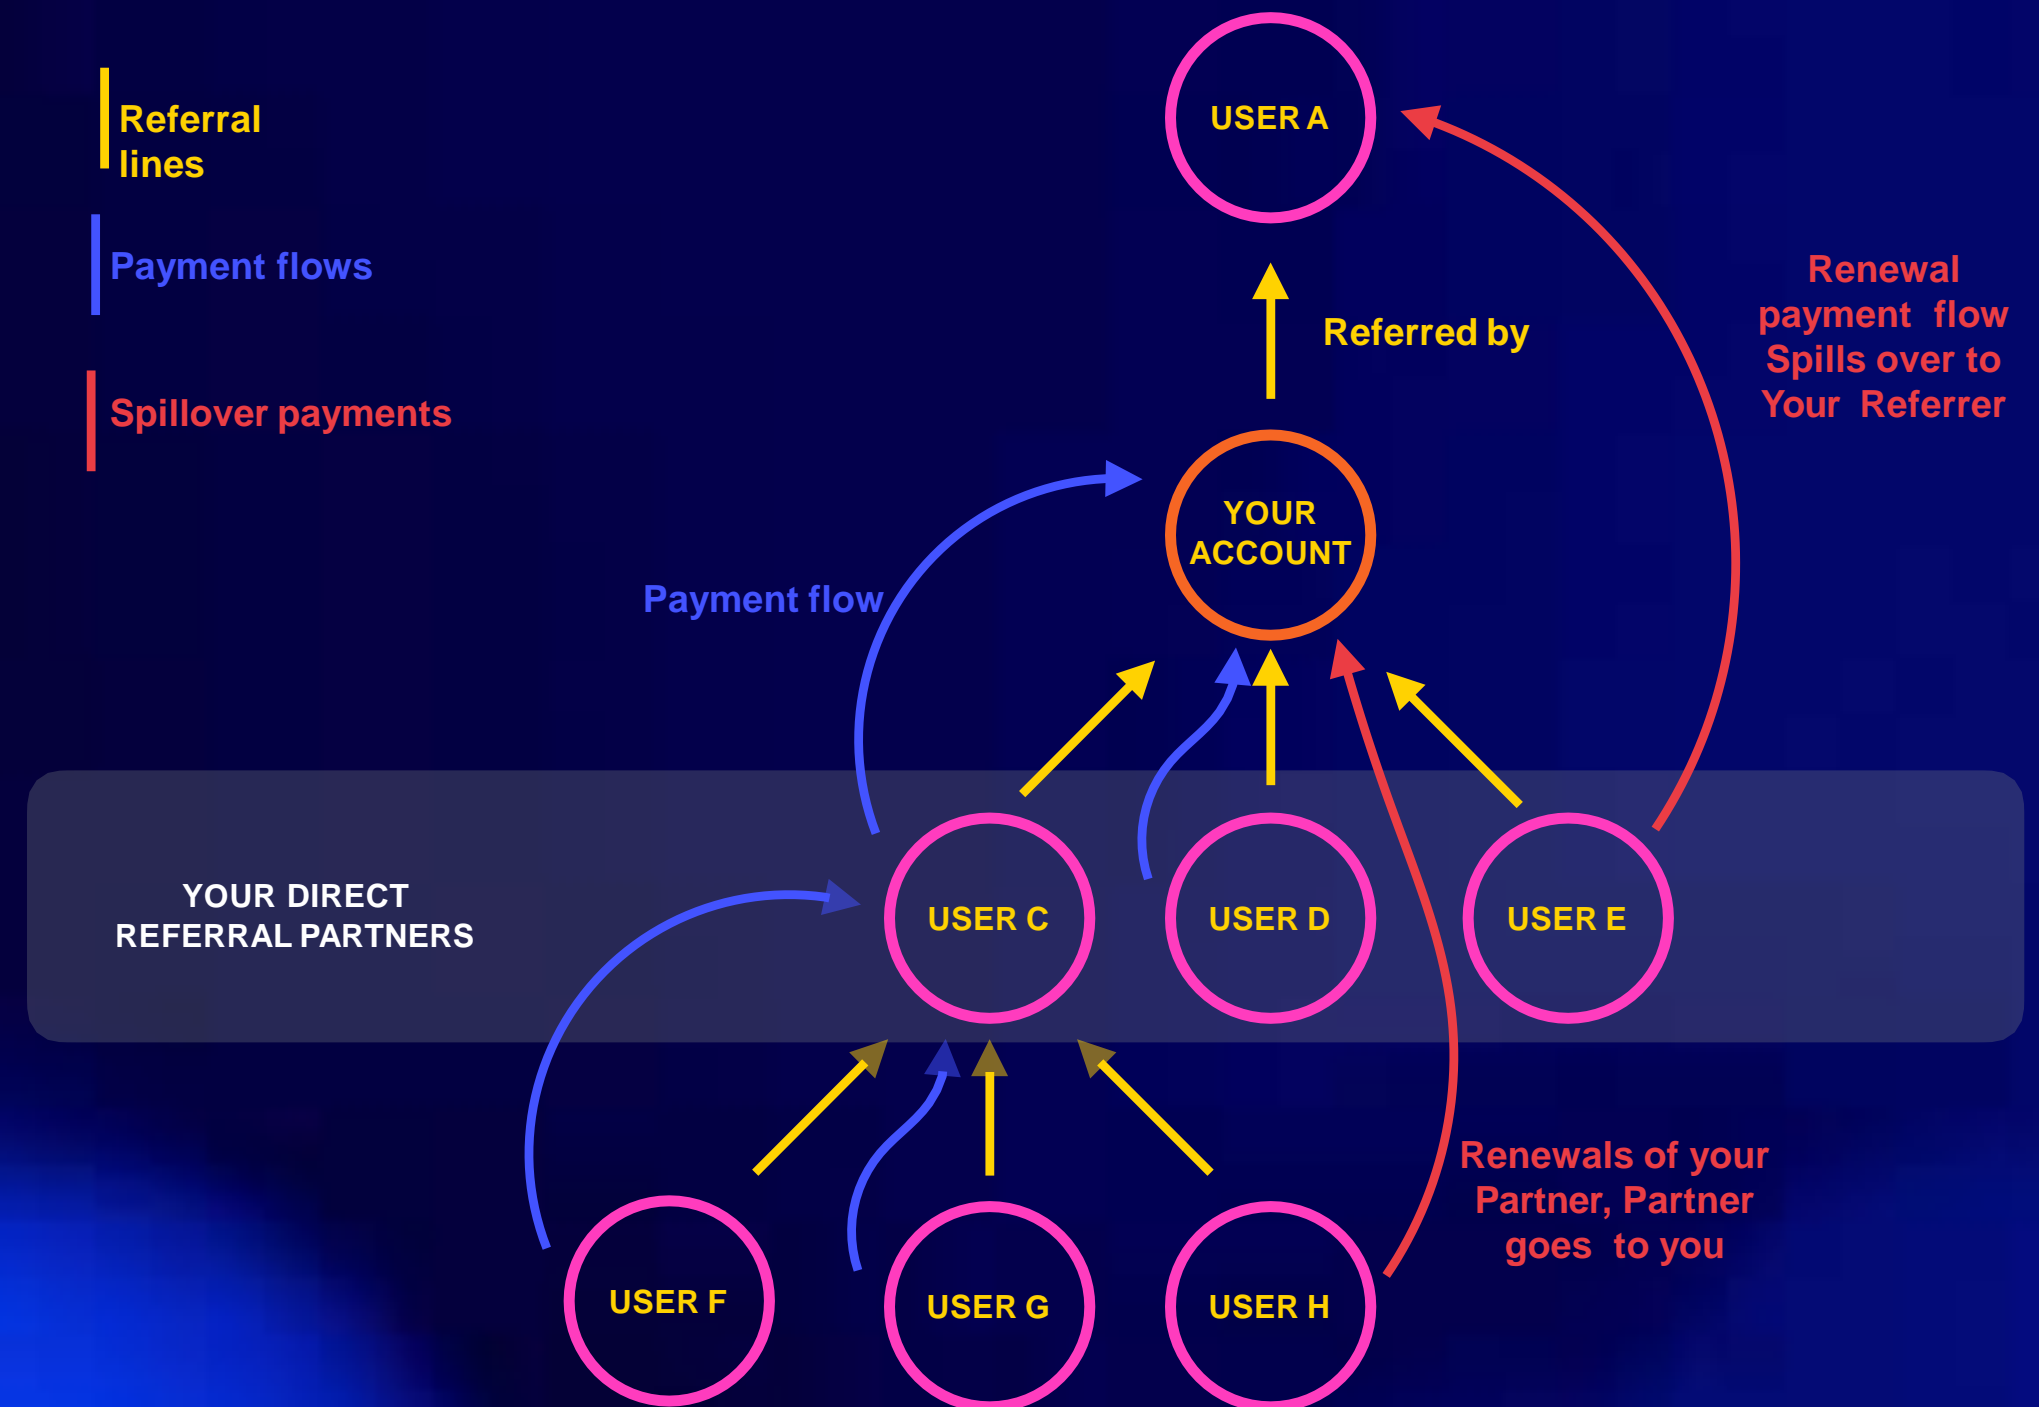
Referral lines

Payment flows

Spillover payments

USER A

Referred by

Renewal payment flow Spills over to Your Referrer

YOUR ACCOUNT

Payment flow

YOUR DIRECT REFERRAL PARTNERS

USER C

USER D

USER E

Renewals of your Partner, Partner goes to you

USER F

USER G

USER H